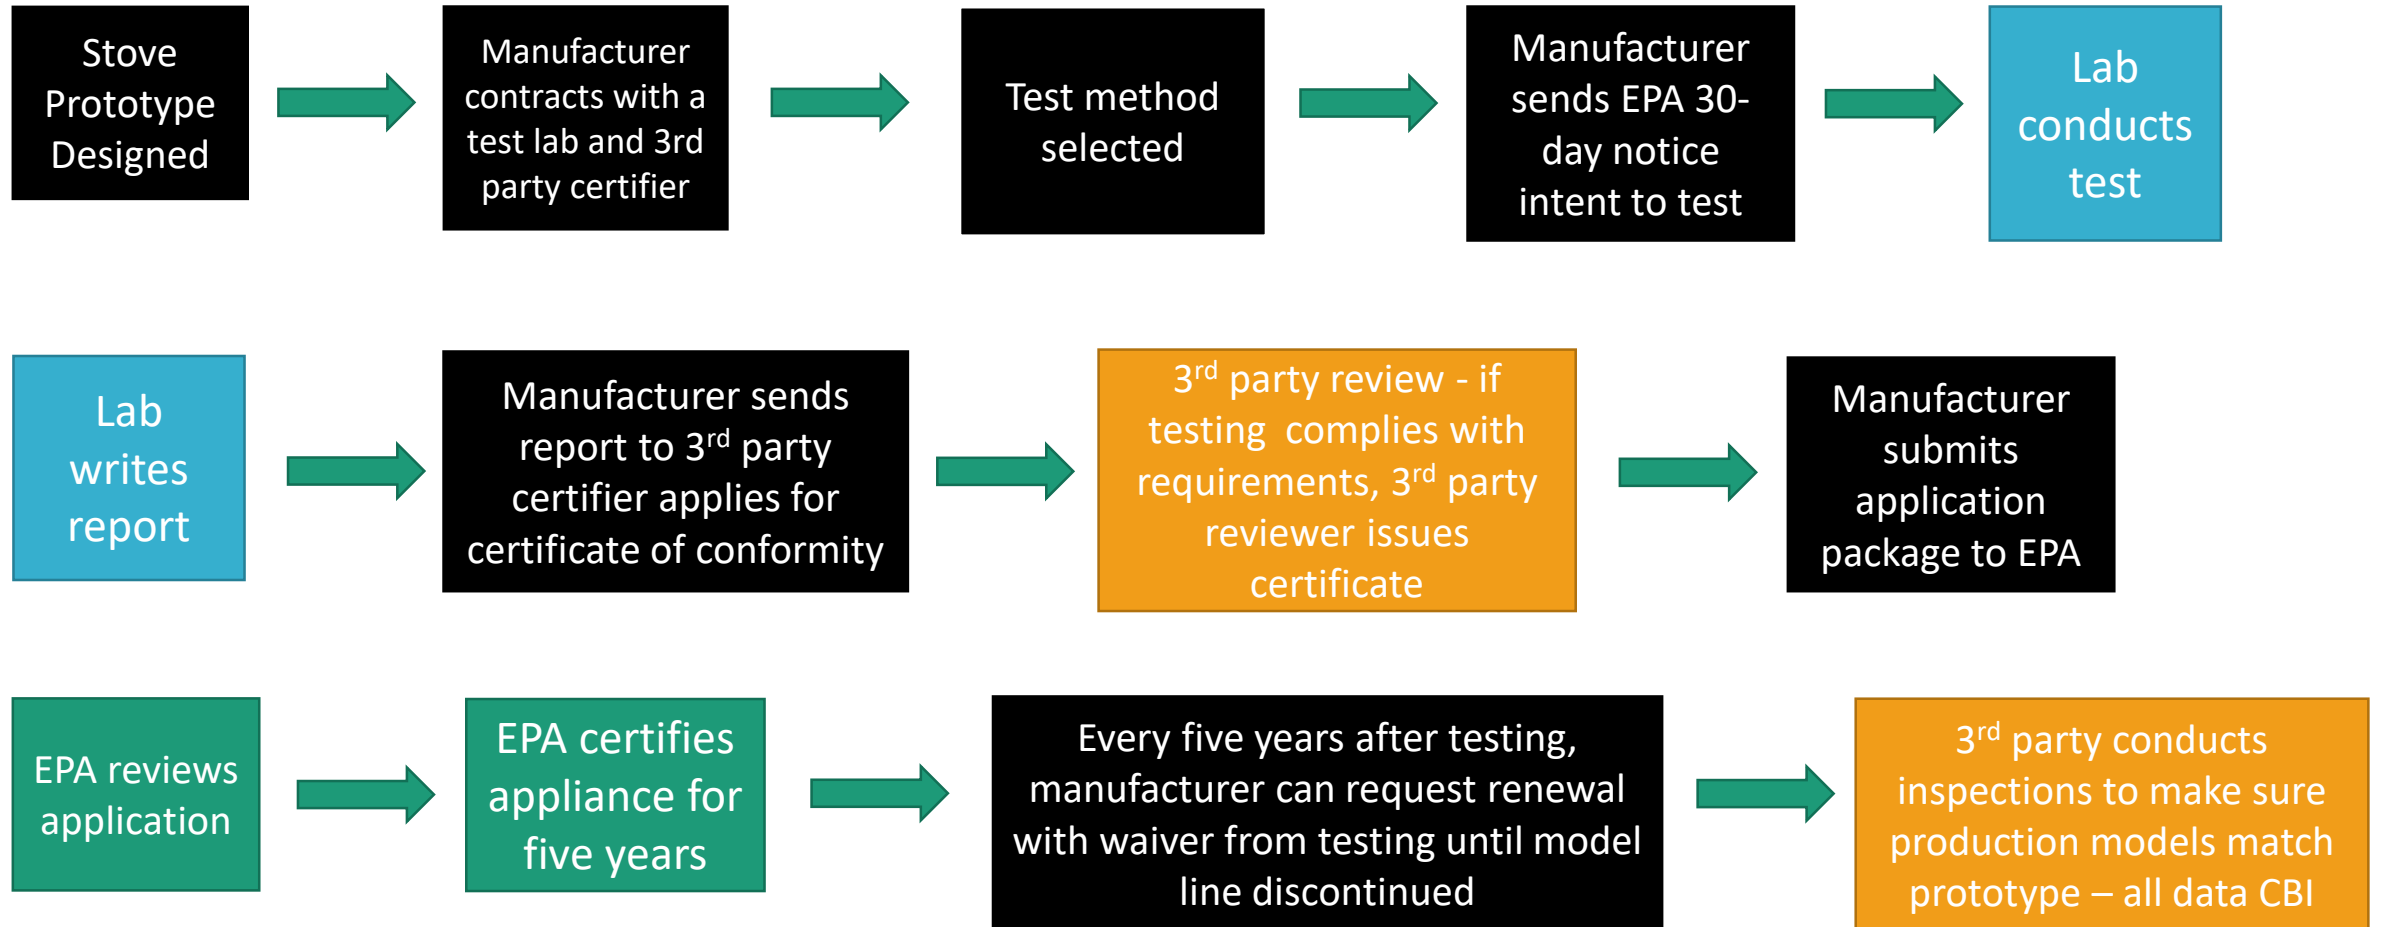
Stove Prototype Designed

Manufacturer contracts with a test lab and 3rd party certifier

Test method selected

Manufacturer sends EPA 30-day notice intent to test

Lab conducts test

Lab writes report

Manufacturer sends report to 3$^{rd}$ party certifier applies for certificate of conformity

3$^{rd}$ party review - if testing complies with requirements, 3$^{rd}$ party reviewer issues certificate

Manufacturer submits application package to EPA

EPA reviews application

EPA certifies appliance for five years

Every five years after testing, manufacturer can request renewal with waiver from testing until model line discontinued

3$^{rd}$ party conducts inspections to make sure production models match prototype – all data CBI